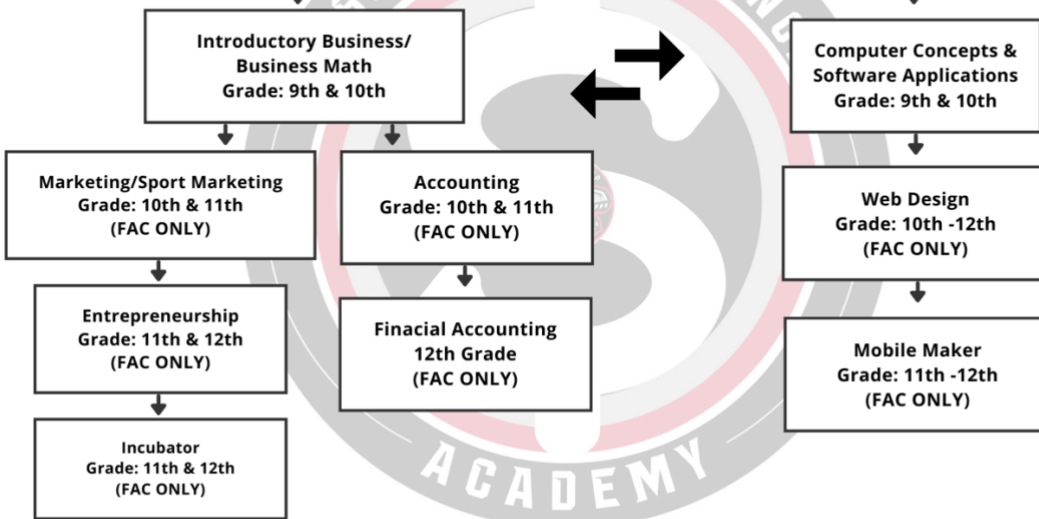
Introductory Business/
Business Math
Grade: 9th & 10th

Computer Concepts &
Software Applications
Grade: 9th & 10th

Marketing/Sport Marketing
Grade: 10th & 11th
(FAC ONLY)

Accounting
Grade: 10th & 11th
(FAC ONLY)

Web Design
Grade: 10th -12th
(FAC ONLY)

Entrepreneurship
Grade: 11th & 12th
(FAC ONLY)

Finacial Accounting
12th Grade
(FAC ONLY)

Mobile Maker
Grade: 11th -12th
(FAC ONLY)

Incubator
Grade: 11th & 12th
(FAC ONLY)

ACADEMY